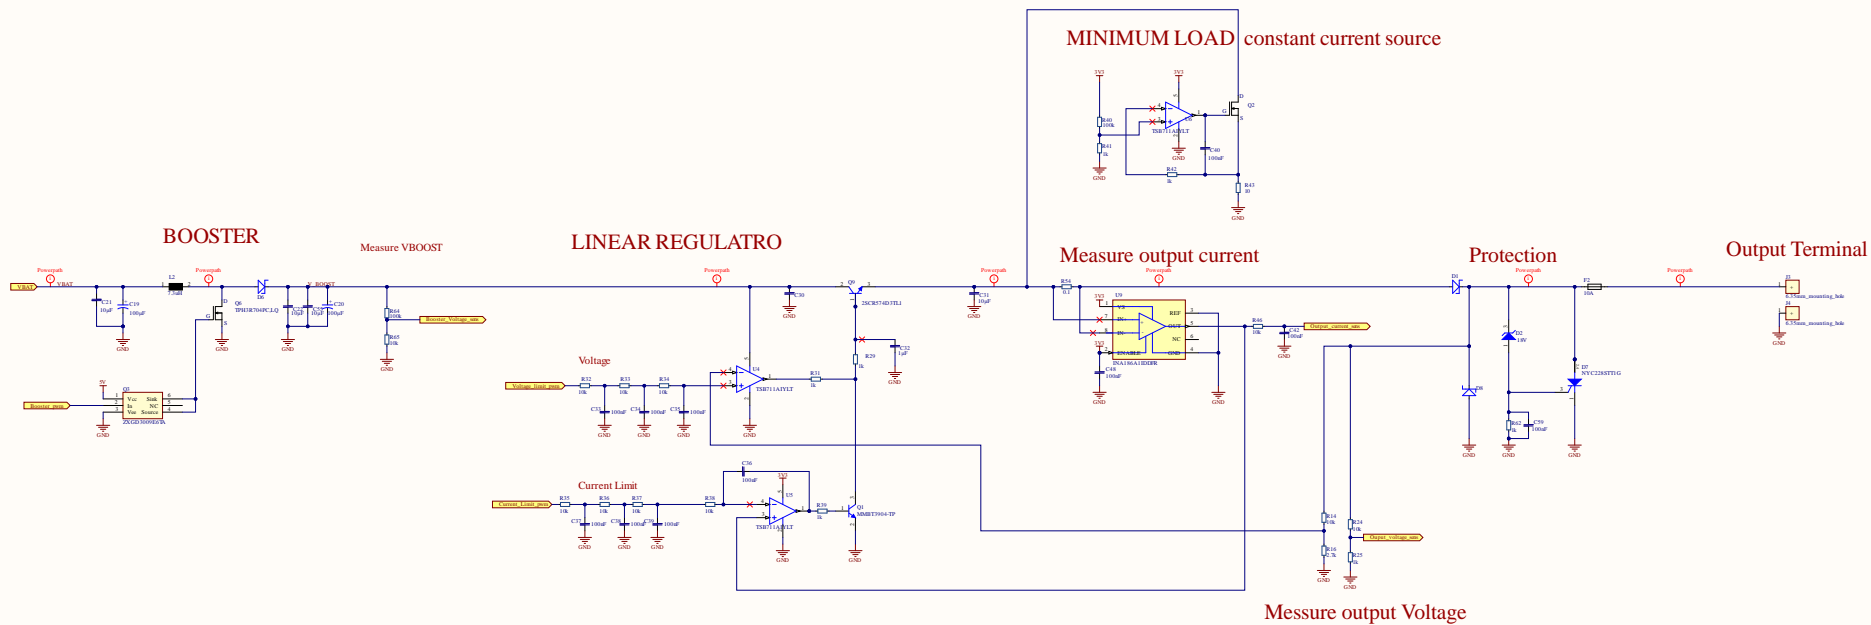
MINIMUM LOAD constant current source

3V3
3V3
R40
100k
R41
1k
GND
TSB711AIYLT
GND
C40
100nF
Q2
R42
1k
R43
40
GND

BOOSTER
Measure VBOOST
LINEAR REGULATRO
Measure output current
Protection
Output Terminal

VBAT
Powerpath
VBAT
C21
10µF
C19
100nF
GND
L2
3.3µH
Powerpath
Q6
TPH5R704PC,LQ
D6
BOOST
C20
100nF
GND
R64
100k
R65
10k
GND
Booster_Voltage_mes
Powerpath
C30
GND
Q9
2SCR574D3TL1
Powerpath
C31
10µF
GND
R54
0.1
Powerpath
3V3
U9
REF
OUT
NC
GND
ENABLE
INA186A1IDDFR
3V3
C48
100nF
GND
GND
R46
10k
C42
100nF
GND
Output_current_mes
D1
Powerpath
F2
10A
Powerpath
J1
6.35mm_mounting_hole
J4
6.35mm_mounting_hole
GND
D2
18V
D7
NYC228STT1G
D8
R62
1k
C39
100nF
GND
GND
GND

5V
Q3
Vcc
In
Vee
Sink
NC
Source
ZXGD3009E6TA
Booster_pwm
GND

Voltage
Voltage_limit_pwm
R32
10k
R33
10k
R34
10k
C33
100nF
C34
100nF
C35
100nF
GND
GND
GND
U4
TSB711AIYLT
GND
R31
1k
R29
1k
C32
1µF
GND

Current Limit
Current_Limit_pwm
R35
10k
R36
10k
R37
10k
R38
10k
C37
100nF
C38
100nF
C39
100nF
GND
GND
GND
C36
100nF
3V3
U5
TSB711AIYLT
GND
R39
1k
Q1
MMBT3904-TP
GND

R14
10k
R16
2.7k
GND
R24
10k
R25
1k
GND
Output_voltage_mes
Messure output Voltage